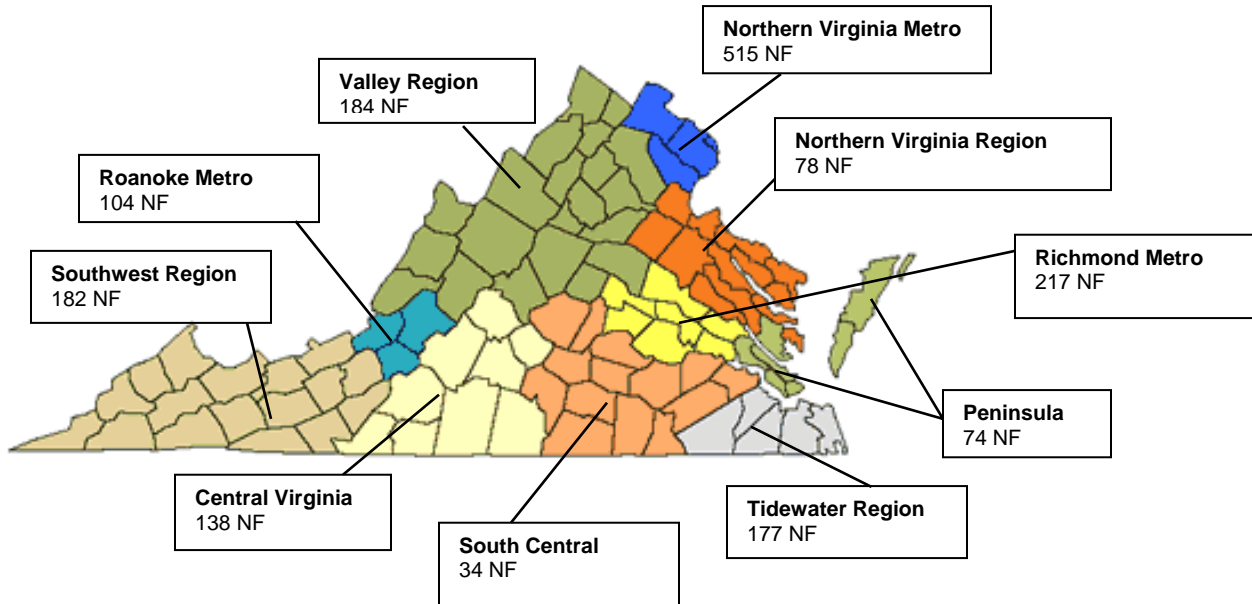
Northern Virginia Metro
515 NF

Valley Region
184 NF

Northern Virginia Region
78 NF

Roanoke Metro
104 NF

Richmond Metro
217 NF

Southwest Region
182 NF

Peninsula
74 NF

Central Virginia
138 NF

Tidewater Region
177 NF

South Central
34 NF